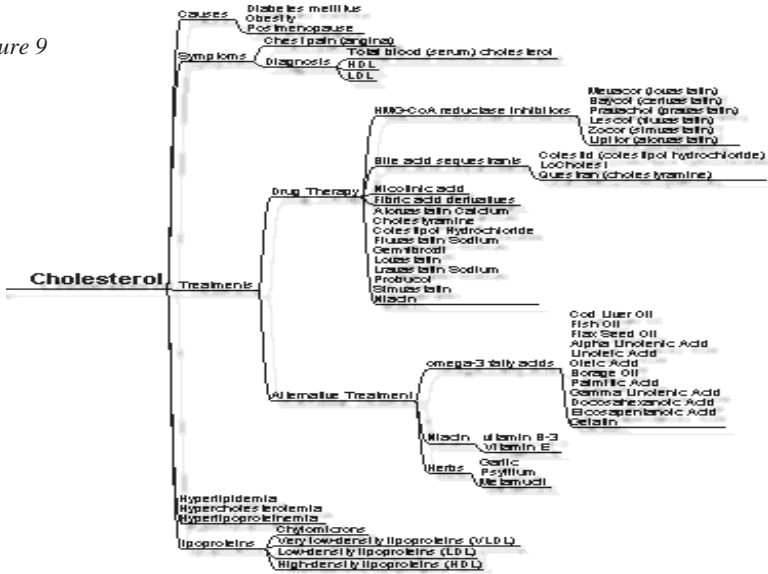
ure 9

Cholesterol

Causes
Diabetes mellitus
Obesity
Postmenopause

Symptoms
Chest pain (angina)

Diagnosis
Total blood (serum) cholesterol
HDL
LDL

Treatments

Drug Therapy

HMG-CoA reductase inhibitors
Mevacor (lovastatin)
Baycol (cerivastatin)
Pravachol (pravastatin)
Lescol (fluvastatin)
Zocor (simvastatin)
Lipitor (atorvastatin)

Bile acid sequestrants
Colestid (colestipol hydrochloride)
LoCholest
Questran (cholestyramine)

Nicotinic acid
Fibric acid derivatives
Atorvastatin Calcium
Cholestyramine
Colestipol Hydrochloride
Fluvastatin Sodium
Gemfibrozil
Lovastatin
Pravastatin Sodium
Probucol
Simvastatin
Niacin

Alternative Treatment

omega-3 fatty acids
Cod Liver Oil
Fish Oil
Flax Seed Oil
Alpha Linolenic Acid
Linoleic Acid
Oleic Acid
Borage Oil
Palmitic Acid
Gamma Linolenic Acid
Docosahexanoic Acid
Eicosapentanoic Acid
Gelatin

Niacin
vitamin B-3
Vitamin E

Herbs
Garlic
Psyllium
Metamucil

Hyperlipidemia
Hypercholesterolemia
Hyperlipoproteinemia

Lipoproteins
Chylomicrons
Very low-density lipoproteins (VLDL)
Low-density lipoproteins (LDL)
High-density lipoproteins (HDL)